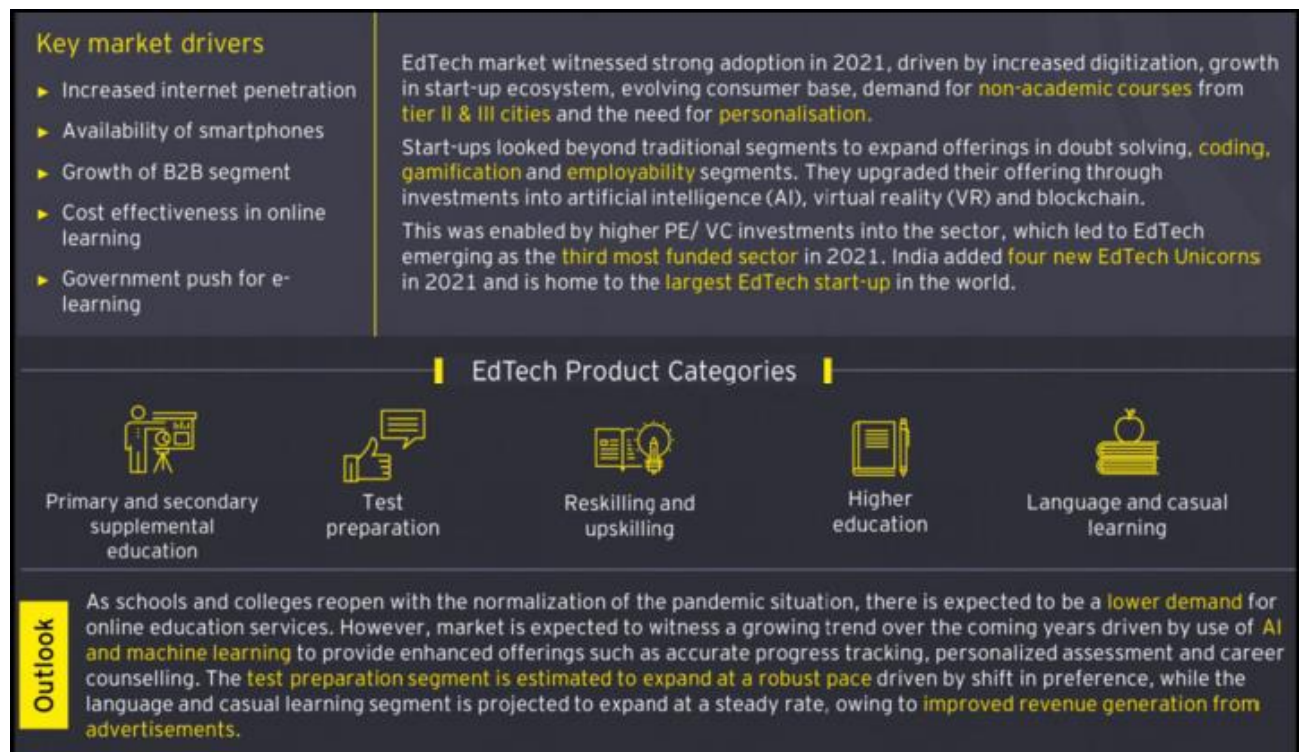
Key market drivers

- Increased internet penetration
- Availability of smartphones
- Growth of B2B segment
- Cost effectiveness in online learning
- Government push for e-learning

EdTech market witnessed strong adoption in 2021, driven by increased digitization, growth in start-up ecosystem, evolving consumer base, demand for non-academic courses from tier II & III cities and the need for personalisation.

Start-ups looked beyond traditional segments to expand offerings in doubt solving, coding, gamification and employability segments. They upgraded their offering through investments into artificial intelligence (AI), virtual reality (VR) and blockchain.

This was enabled by higher PE/ VC investments into the sector, which led to EdTech emerging as the third most funded sector in 2021. India added four new EdTech Unicorns in 2021 and is home to the largest EdTech start-up in the world.

EdTech Product Categories

Primary and secondary supplemental education

Test preparation

Reskilling and upskilling

Higher education

Language and casual learning

Outlook

As schools and colleges reopen with the normalization of the pandemic situation, there is expected to be a lower demand for online education services. However, market is expected to witness a growing trend over the coming years driven by use of AI and machine learning to provide enhanced offerings such as accurate progress tracking, personalized assessment and career counselling. The test preparation segment is estimated to expand at a robust pace driven by shift in preference, while the language and casual learning segment is projected to expand at a steady rate, owing to improved revenue generation from advertisements.